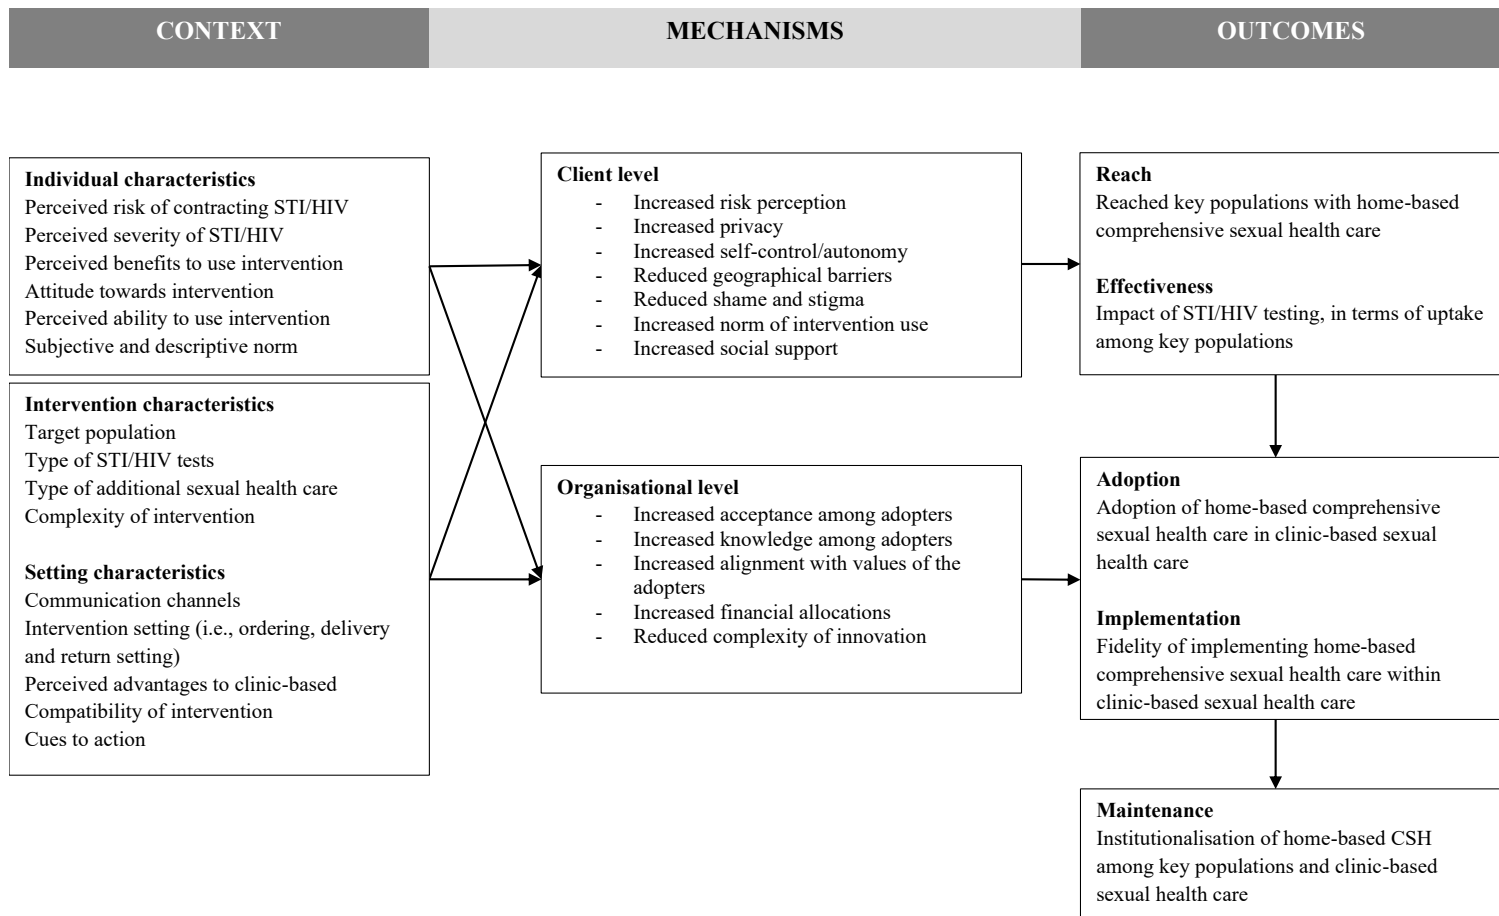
CONTEXT

MECHANISMS

OUTCOMES

Individual characteristics
Perceived risk of contracting STI/HIV
Perceived severity of STI/HIV
Perceived benefits to use intervention
Attitude towards intervention
Perceived ability to use intervention
Subjective and descriptive norm

Intervention characteristics
Target population
Type of STI/HIV tests
Type of additional sexual health care
Complexity of intervention

Setting characteristics
Communication channels
Intervention setting (i.e., ordering, delivery and return setting)
Perceived advantages to clinic-based
Compatibility of intervention
Cues to action

Client level
- Increased risk perception
- Increased privacy
- Increased self-control/autonomy
- Reduced geographical barriers
- Reduced shame and stigma
- Increased norm of intervention use
- Increased social support

Organisational level
- Increased acceptance among adopters
- Increased knowledge among adopters
- Increased alignment with values of the adopters
- Increased financial allocations
- Reduced complexity of innovation

Reach
Reached key populations with home-based comprehensive sexual health care

Effectiveness
Impact of STI/HIV testing, in terms of uptake among key populations

Adoption
Adoption of home-based comprehensive sexual health care in clinic-based sexual health care

Implementation
Fidelity of implementing home-based comprehensive sexual health care within clinic-based sexual health care

Maintenance
Institutionalisation of home-based CSH among key populations and clinic-based sexual health care